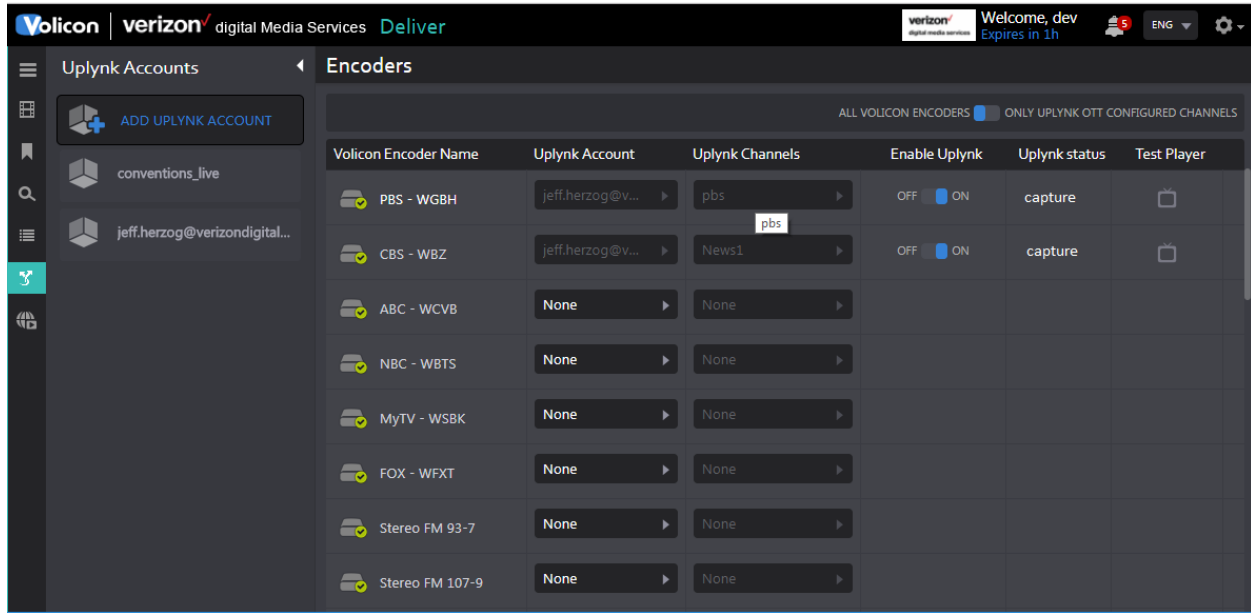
Volicon | verizon digital Media Services Deliver

verizon digital media services

Welcome, dev
Expires in 1h

5 ENG

Uplynk Accounts

ADD UPLYNK ACCOUNT

conventions_live

jeff.herzog@verizondigital...

Encoders

ALL VOLICON ENCODERS ONLY UPLYNK OTT CONFIGURED CHANNELS

| Volicon Encoder Name | Uplynk Account | Uplynk Channels | Enable Uplynk | Uplynk status | Test Player |
|---|---|---|---|---|---|
| PBS - WGBH | jeff.herzog@v... | pbs | OFF ON | capture | |
| CBS - WBZ | jeff.herzog@v... | News1 | OFF ON | capture | |
| ABC - WCVB | None | None | | | |
| NBC - WBTS | None | None | | | |
| MyTV - WSBK | None | None | | | |
| FOX - WFXT | None | None | | | |
| Stereo FM 93-7 | None | None | | | |
| Stereo FM 107-9 | None | None | | | |

pbs